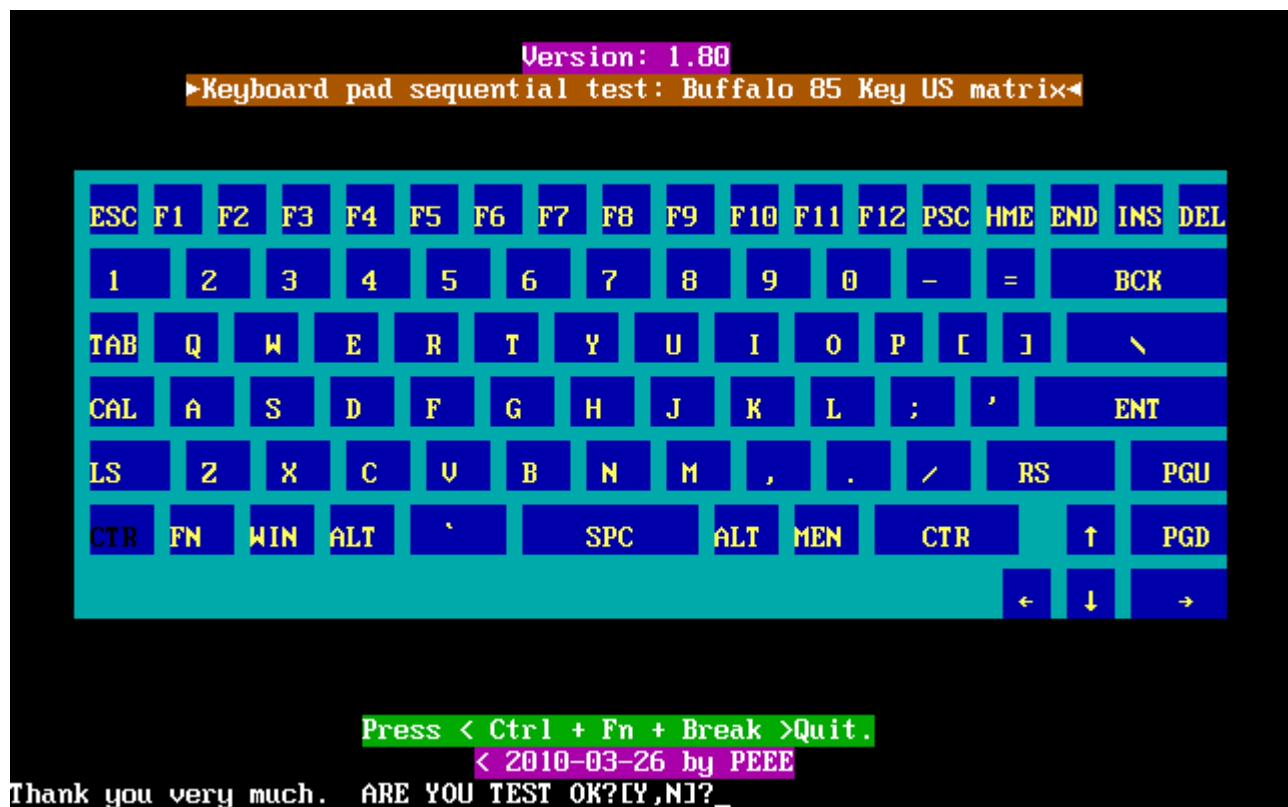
Version: 1.80
►Keyboard pad sequential test: Buffalo 85 Key US matrix◄

ESC F1 F2 F3 F4 F5 F6 F7 F8 F9 F10 F11 F12 PSC HME END INS DEL
1 2 3 4 5 6 7 8 9 0 - = BCK
TAB Q W E R T Y U I O P [ ] \
CAL A S D F G H J K L ; ' ENT
LS Z X C V B N M , . / RS PGU
CTR FN WIN ALT ` SPC ALT MEN CTR ↑ PGD
← ↓ →

Press < Ctrl + Fn + Break >Quit.
< 2010-03-26 by PEEE
Thank you very much. ARE YOU TEST OK?[Y,N]?_